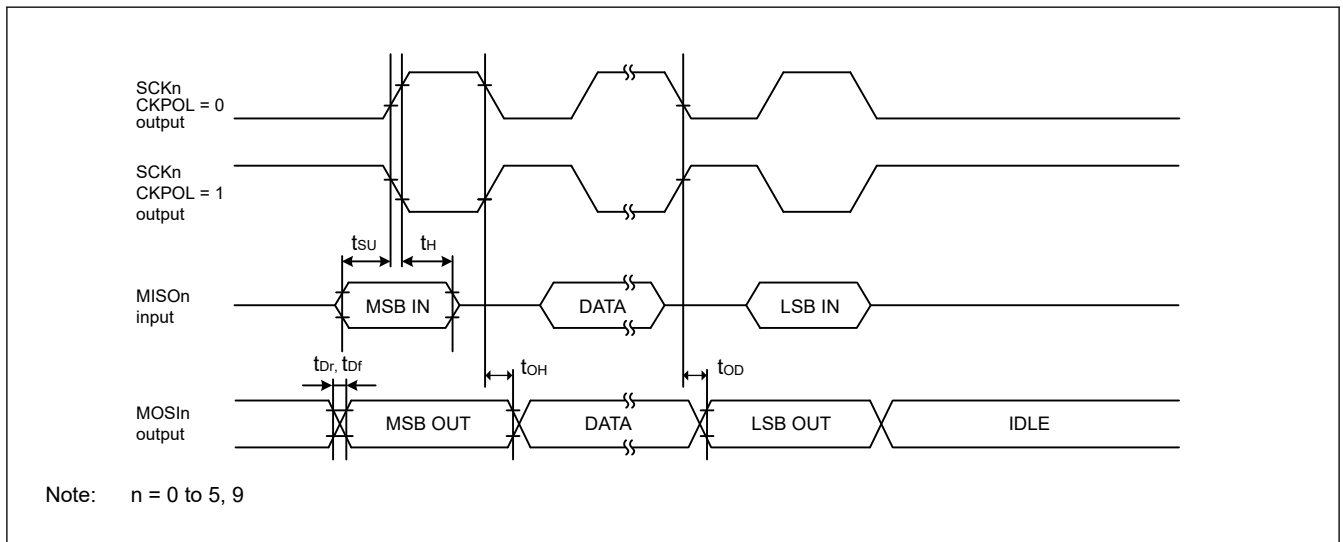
SCKn
CKPOL = 0
output

SCKn
CKPOL = 1
output

$t_{SU}$ $t_{H}$

MISOn
input

MSB IN

DATA

LSB IN

$t_{Dr}$, $t_{Df}$

$t_{OH}$

$t_{OD}$

MOSIn
output

MSB OUT

DATA

LSB OUT

IDLE

Note: n = 0 to 5, 9